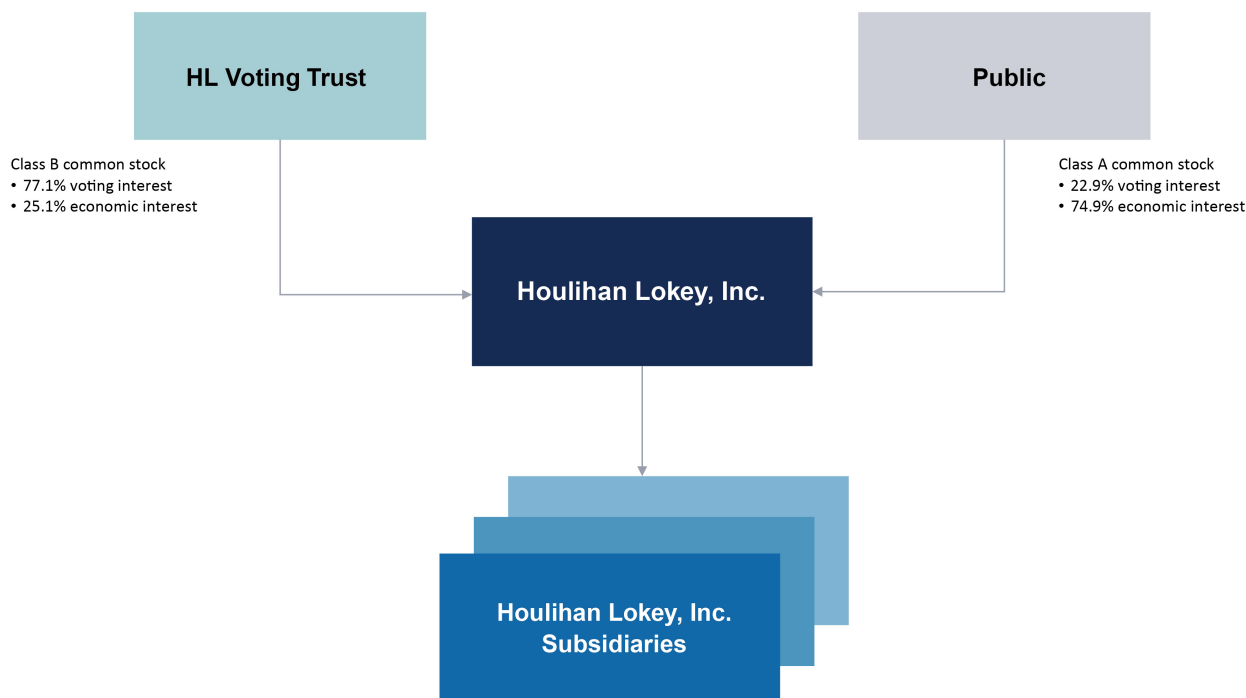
HL Voting Trust

Public

Class B common stock
• 77.1% voting interest
• 25.1% economic interest

Class A common stock
• 22.9% voting interest
• 74.9% economic interest

Houlihan Lokey, Inc.

Houlihan Lokey, Inc. Subsidiaries